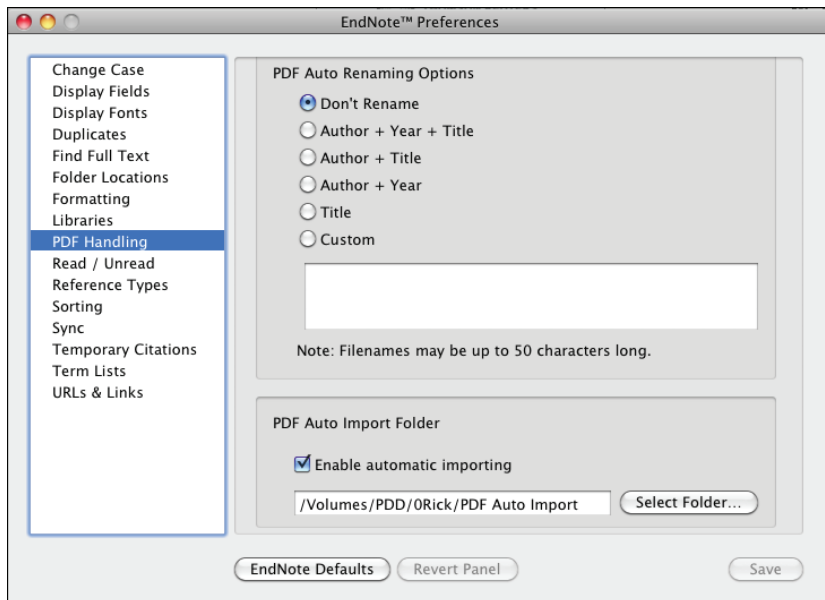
EndNote™ Preferences

Change Case
Display Fields
Display Fonts
Duplicates
Find Full Text
Folder Locations
Formatting
Libraries
PDF Handling
Read / Unread
Reference Types
Sorting
Sync
Temporary Citations
Term Lists
URLs & Links

PDF Auto Renaming Options

Don't Rename
Author + Year + Title
Author + Title
Author + Year
Title
Custom

Note: Filenames may be up to 50 characters long.

PDF Auto Import Folder

Enable automatic importing

/Volumes/PDD/0Rick/PDF Auto Import

Select Folder...

EndNote Defaults

Revert Panel

Save